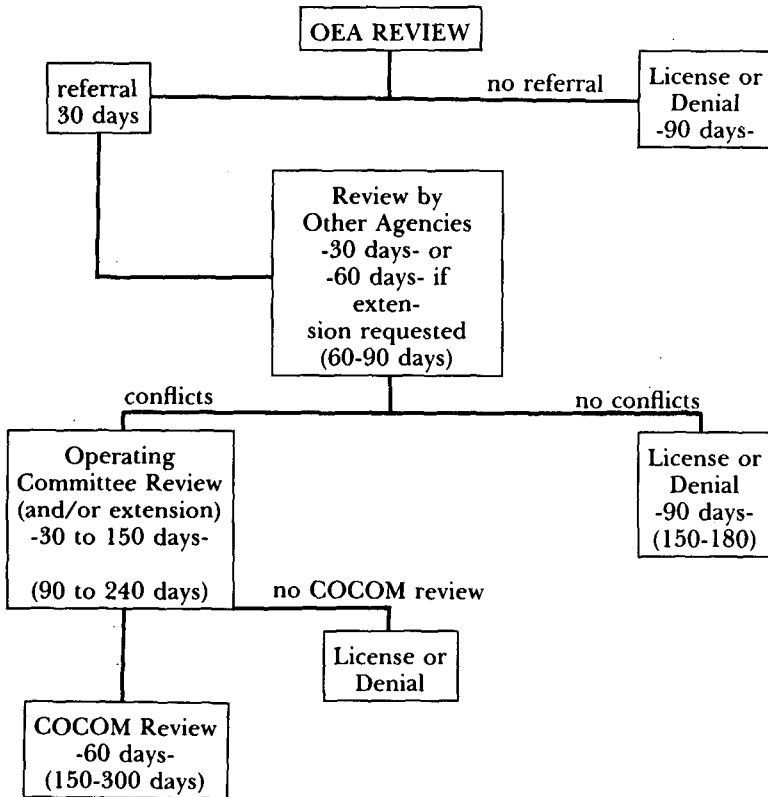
OEA REVIEW

referral
30 days

no referral

License or
Denial
-90 days-

Review by
Other Agencies
-30 days- or
-60 days- if
extension requested
(60-90 days)

conflicts

no conflicts

Operating
Committee Review
(and/or extension)
-30 to 150 days-

(90 to 240 days)

License or
Denial
-90 days-
(150-180)

no COCOM review

License or
Denial

COCOM Review
-60 days-
(150-300 days)